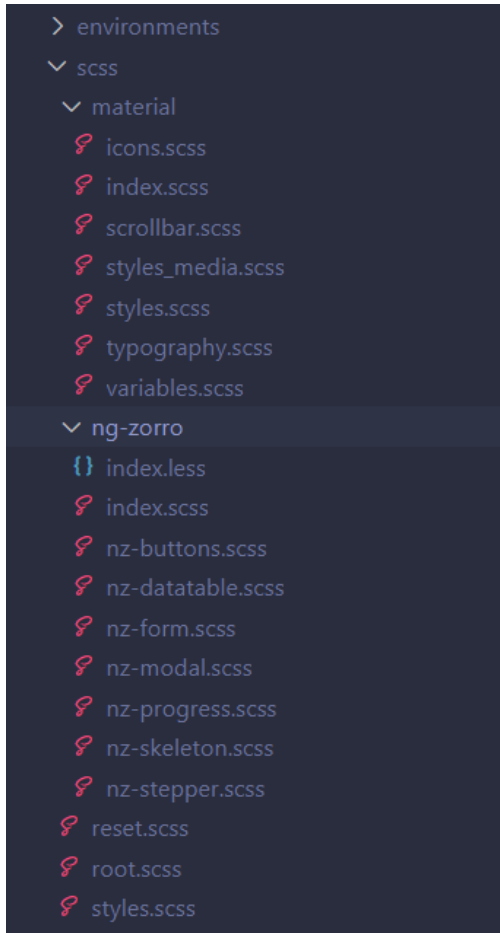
> environments
scss
material
icons.scss
index.scss
scrollbar.scss
styles_media.scss
styles.scss
typography.scss
variables.scss
ng-zorro
{} index.less
index.scss
nz-buttons.scss
nz-datatable.scss
nz-form.scss
nz-modal.scss
nz-progress.scss
nz-skeleton.scss
nz-stepper.scss
reset.scss
root.scss
styles.scss